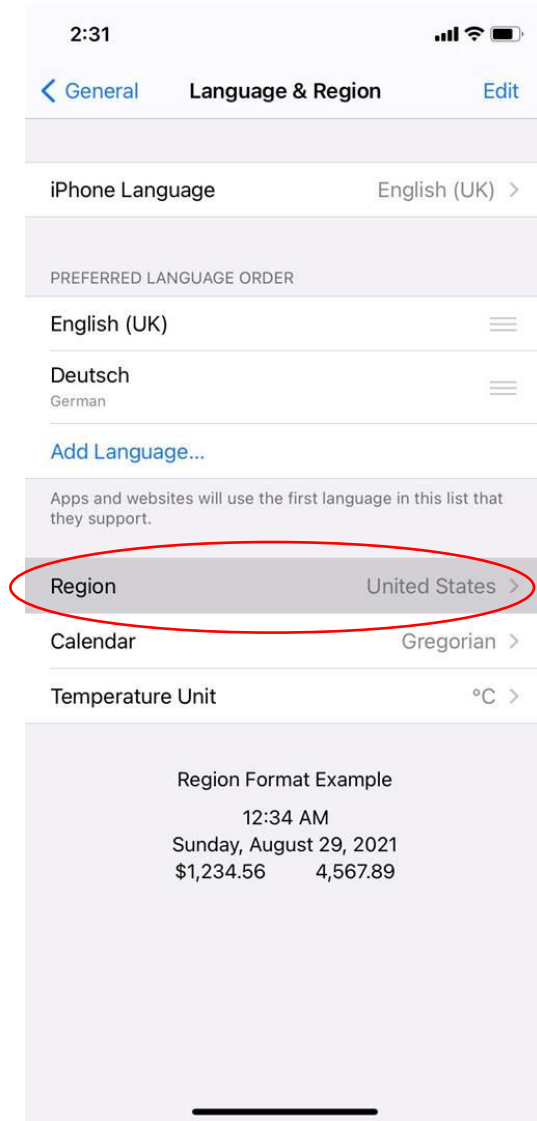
2:31

General
Language & Region
Edit

iPhone Language
English (UK)

PREFERRED LANGUAGE ORDER

English (UK)

Deutsch
German

Add Language...

Apps and websites will use the first language in this list that they support.

Region
United States

Calendar
Gregorian

Temperature Unit
°C

Region Format Example
12:34 AM
Sunday, August 29, 2021
$1,234.56 4,567.89